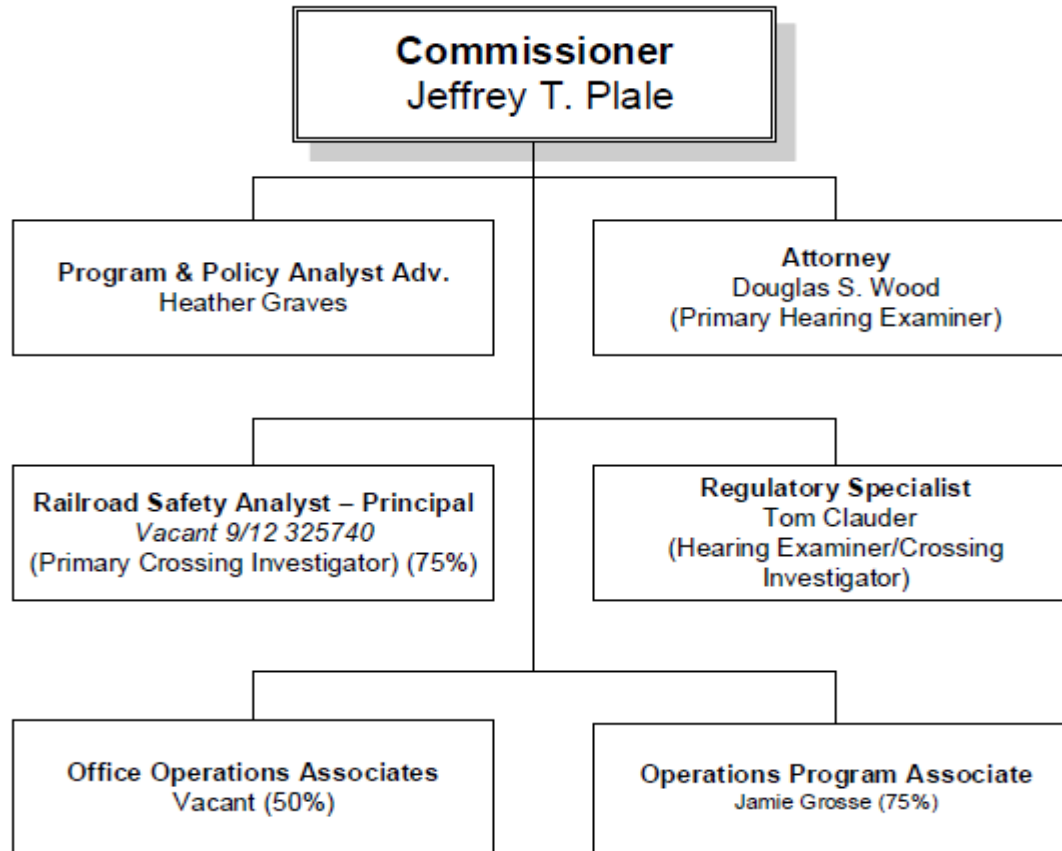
Commissioner
Jeffrey T. Plale

Program & Policy Analyst Adv.
Heather Graves

Attorney
Douglas S. Wood
(Primary Hearing Examiner)

Railroad Safety Analyst – Principal
Vacant 9/12 325740
(Primary Crossing Investigator) (75%)

Regulatory Specialist
Tom Clauder
(Hearing Examiner/Crossing Investigator)

Office Operations Associates
Vacant (50%)

Operations Program Associate
Jamie Grosse (75%)